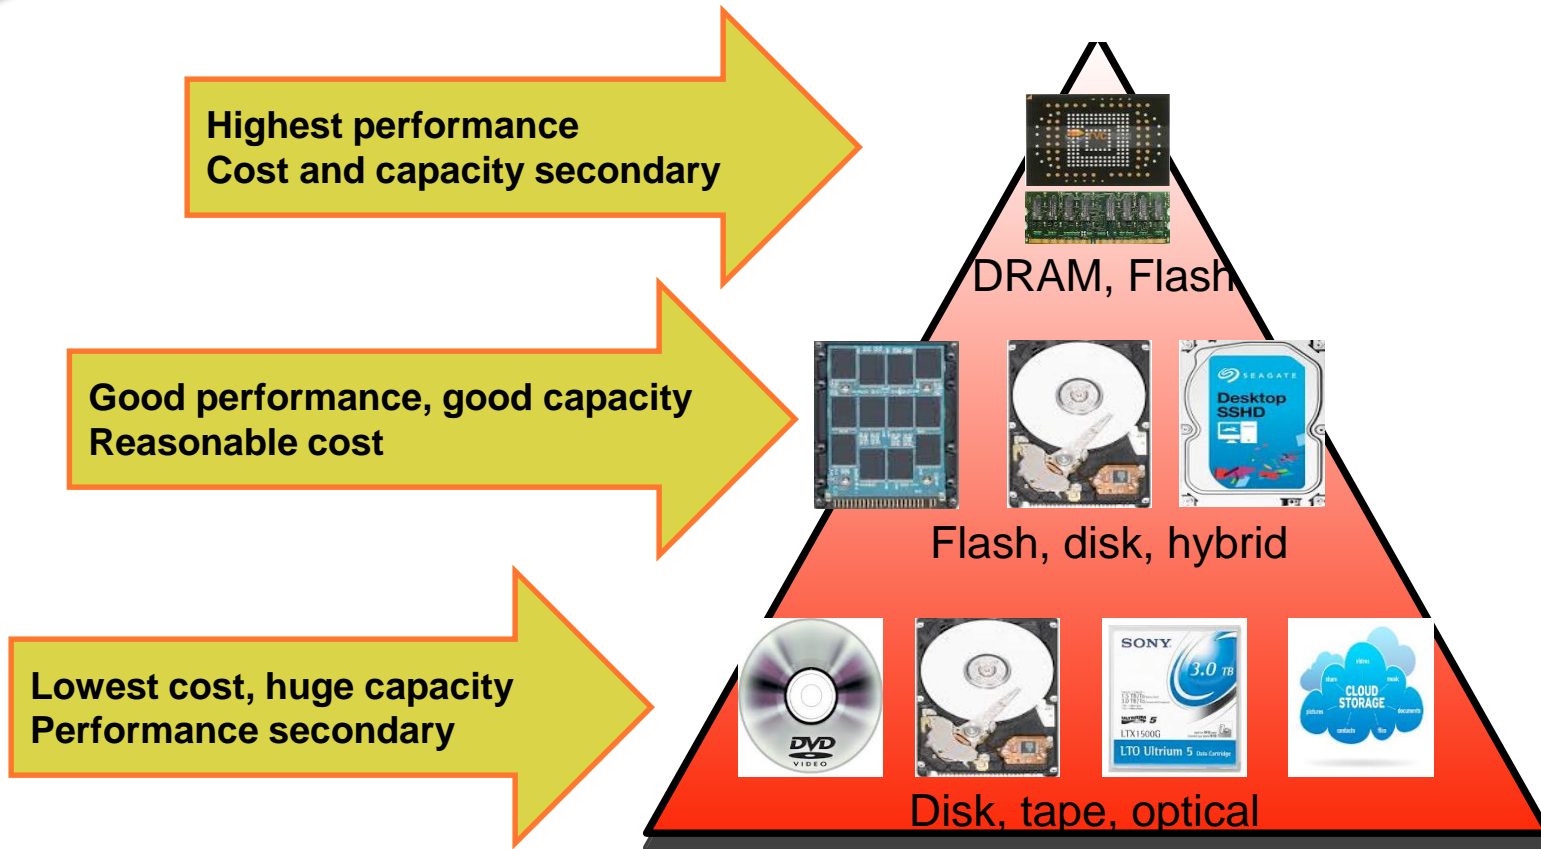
Highest performance
Cost and capacity secondary

DRAM, Flash

Good performance, good capacity
Reasonable cost

SEAGATE
Desktop
SSHD

Flash, disk, hybrid

Lowest cost, huge capacity
Performance secondary

DVD
VIDEO

SONY
3.0 TB
LTX1500G
LTO Ultrium 5

CLOUD
STORAGE

Disk, tape, optical